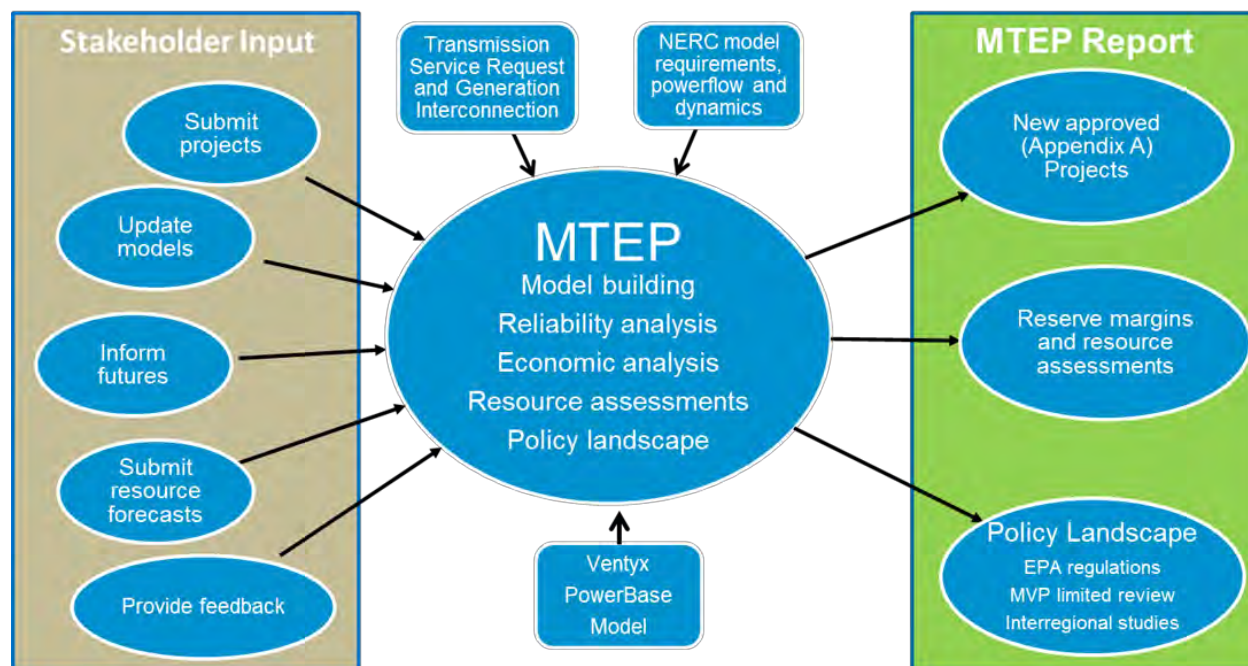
Stakeholder Input

Submit projects

Update models

Inform futures

Submit resource forecasts

Provide feedback

Transmission Service Request and Generation Interconnection

NERC model requirements, powerflow and dynamics

MTEP
Model building
Reliability analysis
Economic analysis
Resource assessments
Policy landscape

Ventyx PowerBase Model

MTEP Report

New approved (Appendix A) Projects

Reserve margins and resource assessments

Policy Landscape
EPA regulations
MVP limited review
Interregional studies